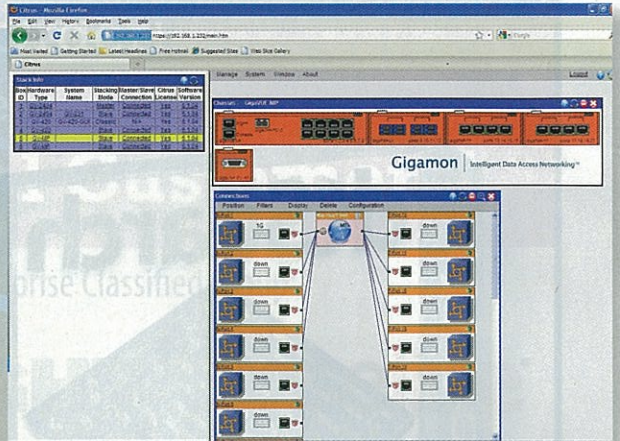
Citrus - Mozilla Firefox

File Edit View History Bookmarks Tools Help

https://192.168.1.232/main.htm

Google

Most Visited Getting Started Latest Headlines Free Hotmail Suggested Sites Web Slice Gallery

Citrus

Stack Info

Manage System Window About

Logout

| Box ID | Hardware Type | System Name | Stacking Mode | Master/Slave Connection | Citrus License | Software Version |
|---|---|---|---|---|---|---|
| 1 | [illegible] | | Master | Connected | Yes | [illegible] |
| 2 | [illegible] | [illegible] | Slave | Connected | Yes | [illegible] |
| 3 | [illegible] | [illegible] | Classic | N/A | Yes | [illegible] |
| 4 | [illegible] | | Slave | Connected | Yes | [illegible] |
| 5 | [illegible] | | Slave | Connected | Yes | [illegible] |
| 6 | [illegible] | | Slave | Connected | Yes | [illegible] |

Chassis - GigaVUE-MP

Gigamon | Intelligent Data Access Networking™

Connections

Position Filters Display Delete Configuration

1G

down

down

down

down

down

down

down

down

down

down

down